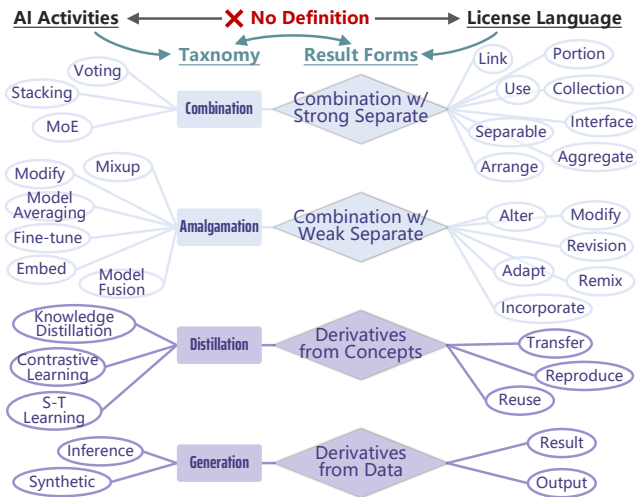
AI Activities
✕ No Definition
License Language
Taxnomy
Result Forms

Voting
Stacking
MoE
Combination
Combination w/ Strong Separate
Link
Portion
Use
Collection
Separable
Interface
Arrange
Aggregate

Modify
Mixup
Model Averaging
Fine-tune
Embed
Model Fusion
Amalgamation
Combination w/ Weak Separate
Alter
Modify
Revision
Adapt
Remix
Incorporate

Knowledge Distillation
Contrastive Learning
S-T Learning
Distillation
Derivatives from Concepts
Transfer
Reproduce
Reuse

Inference
Synthetic
Generation
Derivatives from Data
Result
Output